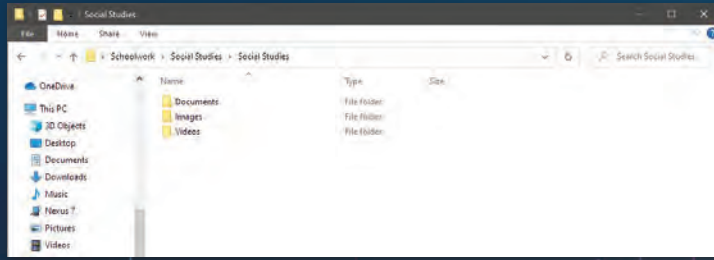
| Social Studies

File Home Share View

« Schoolwork › Social Studies › Social Studies

Search Social Studies

OneDrive

This PC

3D Objects

Desktop

Documents

Downloads

Music

Nexus 7

Pictures

Videos

| Name | Type | Size |
|---|---|---|
| Documents | File folder | |
| Images | File folder | |
| Videos | File folder | |